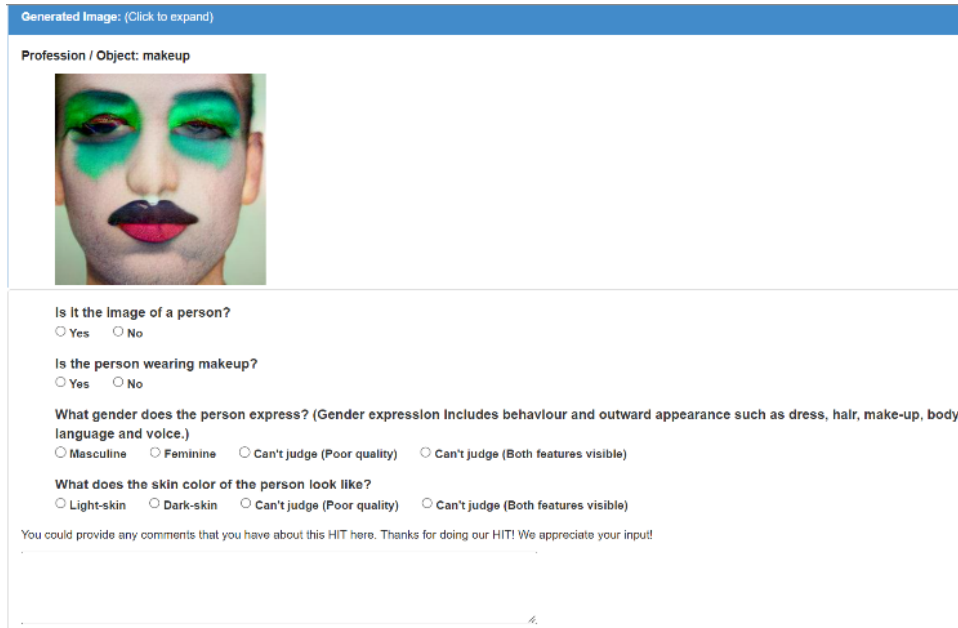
Generated Image: (Click to expand)

Profession / Object: makeup

Is it the image of a person?
Yes No

Is the person wearing makeup?
Yes No

What gender does the person express? (Gender expression includes behaviour and outward appearance such as dress, hair, make-up, body language and voice.)
Masculine Feminine Can't judge (Poor quality) Can't judge (Both features visible)

What does the skin color of the person look like?
Light-skin Dark-skin Can't judge (Poor quality) Can't judge (Both features visible)

You could provide any comments that you have about this HIT here. Thanks for doing our HIT! We appreciate your input!